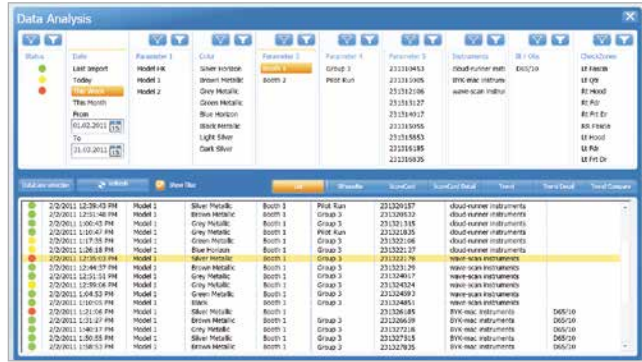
Data Analysis

Status

Date
Last Import
Today
This Week
This Month
From
01.02.2011
To
31.03.2011

Parameter 1
Model HK
Model 1
Model 2

Color
Silver Horizon
Brown Metallic
Grey Metallic
Green Metallic
Blue Horizon
Black Metallic
Light Silver
Dark Silver

Parameter 2
Booth 1
Booth 2

Parameter 4
Group 3
Pilot Run

Parameter 5
231320453
231315905
231312106
231313127
231314017
231315055
231315653
231316185
231316835

Instruments
cloud-runner instruments
BYK-mac instruments
wave-scan instruments

BI / Ola
D65/10

CheckZones
Lt Fende
Lt Qtr
Rt Hood
Rt Fdr
Rt Frt Dr
RR Fende
Lt Hood
Lt Fdr
Lt Frt Dr

Refresh
Show Filter

List
QC results
ScoreCard
ScoreCard Detail
Trend
Trend Detail
Trend Compare

| | | | | | | | | | |
|---|---|---|---|---|---|---|---|---|---|
| | 2/2/2011 12:39:43 PM | Model 1 | Silver Metallic | Booth 1 | Pilot Run | 231320157 | cloud-runner instruments | | |
| | 2/2/2011 12:51:48 PM | Model 1 | Brown Metallic | Booth 1 | Group 3 | 231320132 | cloud-runner instruments | | |
| | 2/2/2011 1:00:45 PM | Model 1 | Grey Metallic | Booth 1 | Group 3 | 231321315 | cloud-runner instruments | | |
| | 2/2/2011 1:10:47 PM | Model 1 | Grey Metallic | Booth 1 | Pilot Run | 231321835 | cloud-runner instruments | | |
| | 2/2/2011 1:17:35 PM | Model 1 | Green Metallic | Booth 1 | Group 3 | 231322106 | cloud-runner instruments | | |
| | 2/2/2011 1:26:18 PM | Model 1 | Blue Horizon | Booth 1 | Group 3 | 231322127 | cloud-runner instruments | | |
| | 2/2/2011 12:35:03 PM | Model 1 | Silver Metallic | Booth 1 | Group 3 | 231322176 | wave-scan instruments | | |
| | 2/2/2011 12:44:37 PM | Model 1 | Brown Metallic | Booth 1 | Group 3 | 231323129 | wave-scan instruments | | |
| | 2/2/2011 12:51:51 PM | Model 1 | Grey Metallic | Booth 1 | Group 3 | 231324017 | wave-scan instruments | | |
| | 2/2/2011 12:59:06 PM | Model 1 | Grey Metallic | Booth 1 | Group 3 | 231324324 | wave-scan instruments | | |
| | 2/2/2011 1:04:53 PM | Model 1 | Green Metallic | Booth 1 | Group 3 | 231324093 | wave-scan instruments | | |
| | 2/2/2011 1:10:03 PM | Model 1 | Black | Booth 1 | Group 3 | 231324851 | wave-scan instruments | | |
| | 2/2/2011 1:21:06 PM | Model 1 | Silver Metallic | Booth 1 | Group 3 | 231326185 | BYK-mac instruments | D65/10 | |
| | 2/2/2011 1:31:27 PM | Model 1 | Brown Metallic | Booth 1 | Group 3 | 231326639 | BYK-mac instruments | D65/10 | |
| | 2/2/2011 1:40:17 PM | Model 1 | Grey Metallic | Booth 1 | Group 3 | 231327218 | BYK-mac instruments | D65/10 | |
| | 2/2/2011 1:50:55 PM | Model 1 | Grey Metallic | Booth 1 | Group 3 | 231327915 | BYK-mac instruments | D65/10 | |
| | 2/2/2011 1:58:53 PM | Model 1 | Brown Metallic | Booth 1 | Group 3 | 231327935 | BYK-mac instruments | D65/10 | |